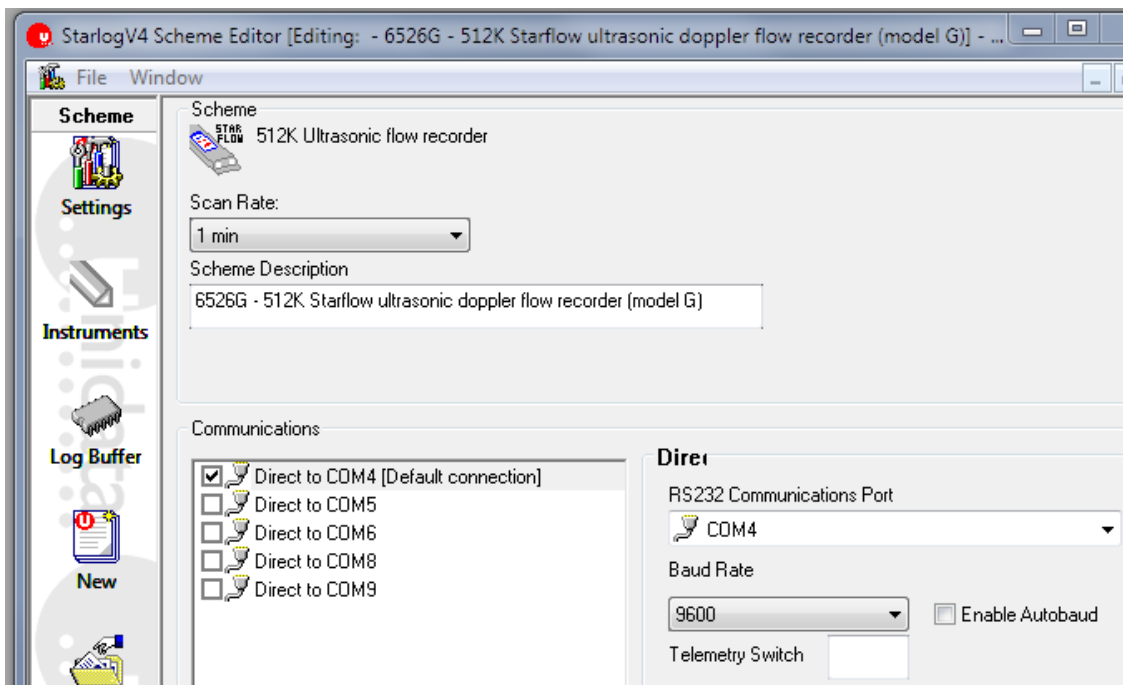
StarlogV4 Scheme Editor [Editing: - 6526G - 512K Starflow ultrasonic doppler flow recorder (model G)] - ...

File Window

Scheme

Settings

Instruments

Log Buffer

New

Scheme

STAR FLOW

512K Ultrasonic flow recorder

Scan Rate:

1 min

Scheme Description

6526G - 512K Starflow ultrasonic doppler flow recorder (model G)

Communications

Direct to COM4 [Default connection]

Direct to COM5

Direct to COM6

Direct to COM8

Direct to COM9

Direc

RS232 Communications Port

COM4

Baud Rate

9600

Enable Autobaud

Telemetry Switch